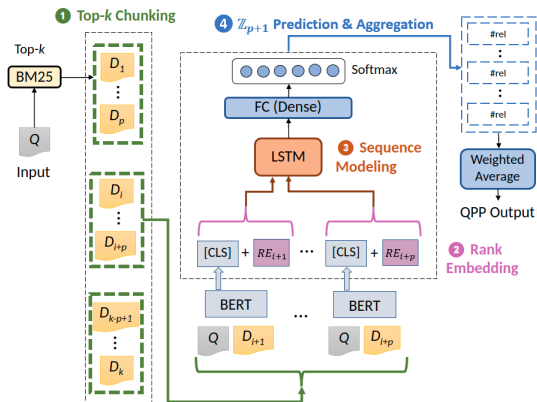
1 Top-k Chunking

Top-k

BM25

Q

Input

$D_1$
⋮
$D_p$

$D_i$
⋮
$D_{i+p}$

$D_{k-p+1}$
⋮
$D_k$

4 $\mathbb{Z}_{p+1}$ Prediction & Aggregation

Softmax

FC (Dense)

LSTM

3 Sequence Modeling

[CLS] + $RE_{i+1}$

···

[CLS] + $RE_{i+p}$

2 Rank Embedding

BERT

BERT

Q $D_{i+1}$

···

Q $D_{i+p}$

#rel
⋮
#rel
⋮
#rel

Weighted Average

QPP Output